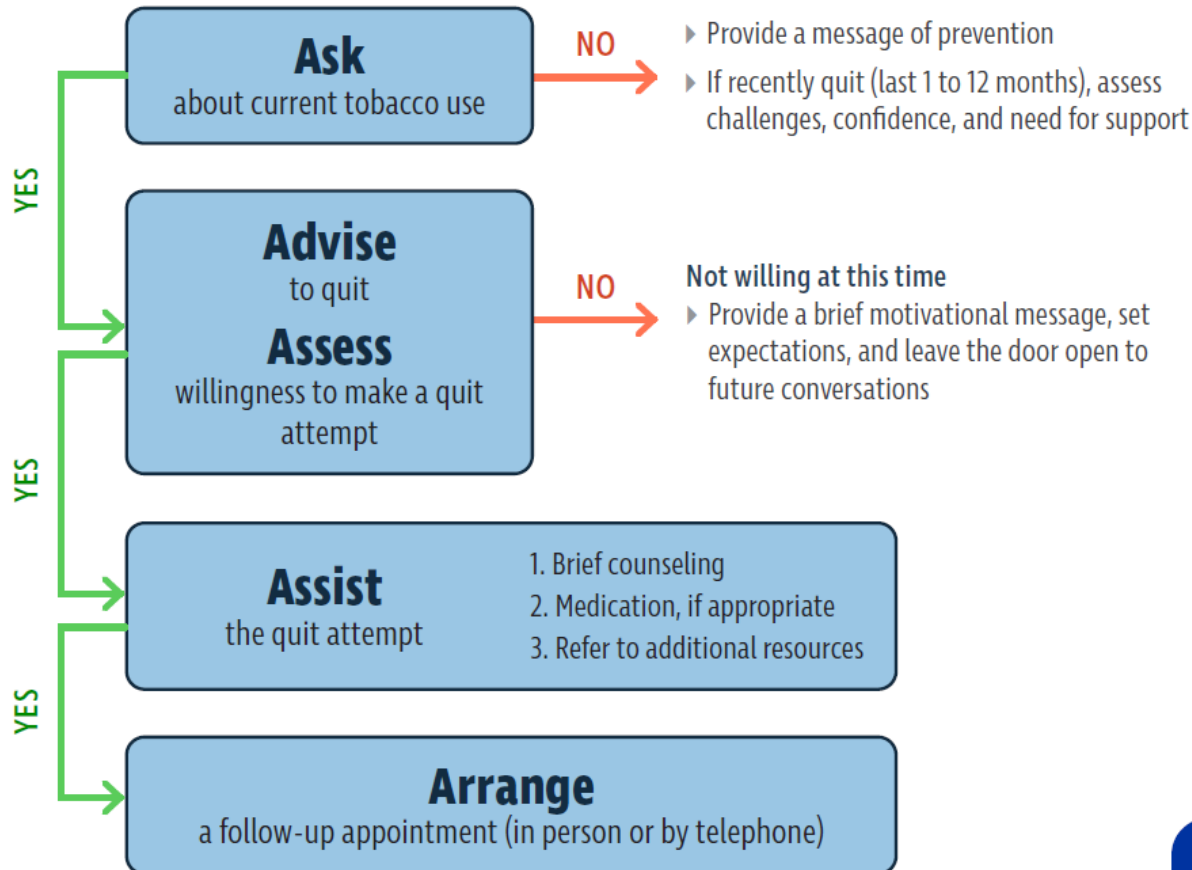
Ask
about current tobacco use

NO

Provide a message of prevention

If recently quit (last 1 to 12 months), assess challenges, confidence, and need for support

YES

Advise
to quit

Assess
willingness to make a quit attempt

NO

Not willing at this time

Provide a brief motivational message, set expectations, and leave the door open to future conversations

YES

Assist
the quit attempt

1. Brief counseling
2. Medication, if appropriate
3. Refer to additional resources

YES

Arrange
a follow-up appointment (in person or by telephone)